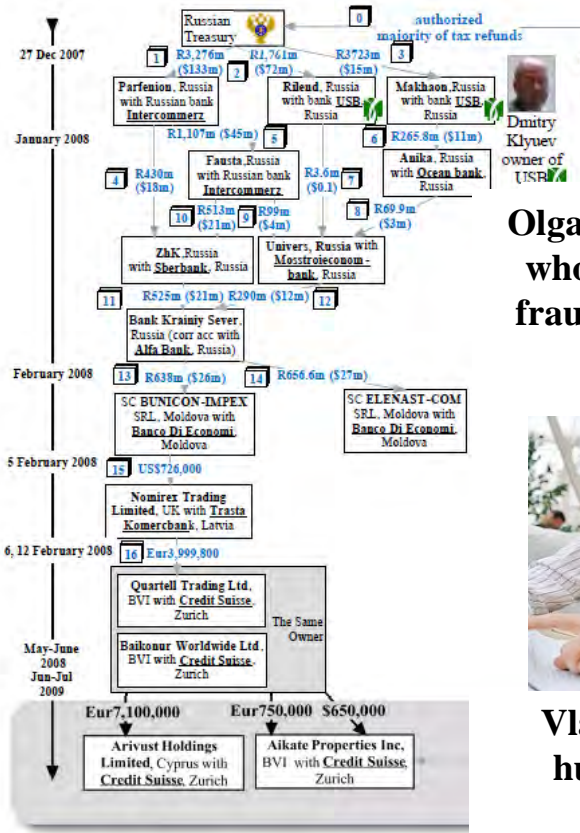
27 Dec 2007

Russian Treasury

0 authorized majority of tax refunds

1 R3,276m ($133m) 2

R1,761m ($72m)

R3723m ($15m) 3

Parfenion, Russia with Russian bank Intercommerz

Rilend, Russia with bank USB, Russia

Makhaon, Russia with bank USB, Russia

Dmitry Klyuev owner of USB

January 2008

R1,107m ($45m) 5

6 R265.8m ($11m)

4 R430m ($18m)

Fausta, Russia with Russian bank Intercommerz

R3.6m ($0.1) 7

Anika, Russia with Ocean bank, Russia

8 R69.9m ($3m)

10 R513m ($21m) 9 R99m ($4m)

ZhK, Russia with Sberbank, Russia

Univers, Russia with Mosstroieconom-bank, Russia

11 R525m ($21m) R290m ($12m) 12

Bank Krainiy Sever, Russia (corr acc with Alfa Bank, Russia)

February 2008

13 R638m ($26m)

14 R656.6m ($27m)

SC BUNICON-IMPEX SRL, Moldova with Banco Di Economi, Moldova

SC ELENAST-COM SRL, Moldova with Banco Di Economi, Moldova

5 February 2008

15 US$726,000

Nomirex Trading Limited, UK with Trasta Komercbank, Latvia

6, 12 February 2008

16 Eur3,999,800

Quartell Trading Ltd, BVI with Credit Suisse, Zurich

The Same Owner

Baikonur Worldwide Ltd, BVI with Credit Suisse, Zurich

May-June 2008 Jun-Jul 2009

Eur7,100,000

Eur750,000

$650,000

Arivust Holdings Limited, Cyprus with Credit Suisse, Zurich

Aikate Properties Inc, BVI with Credit Suisse, Zurich

Olga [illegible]
who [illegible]
frau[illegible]

Vl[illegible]
hu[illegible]